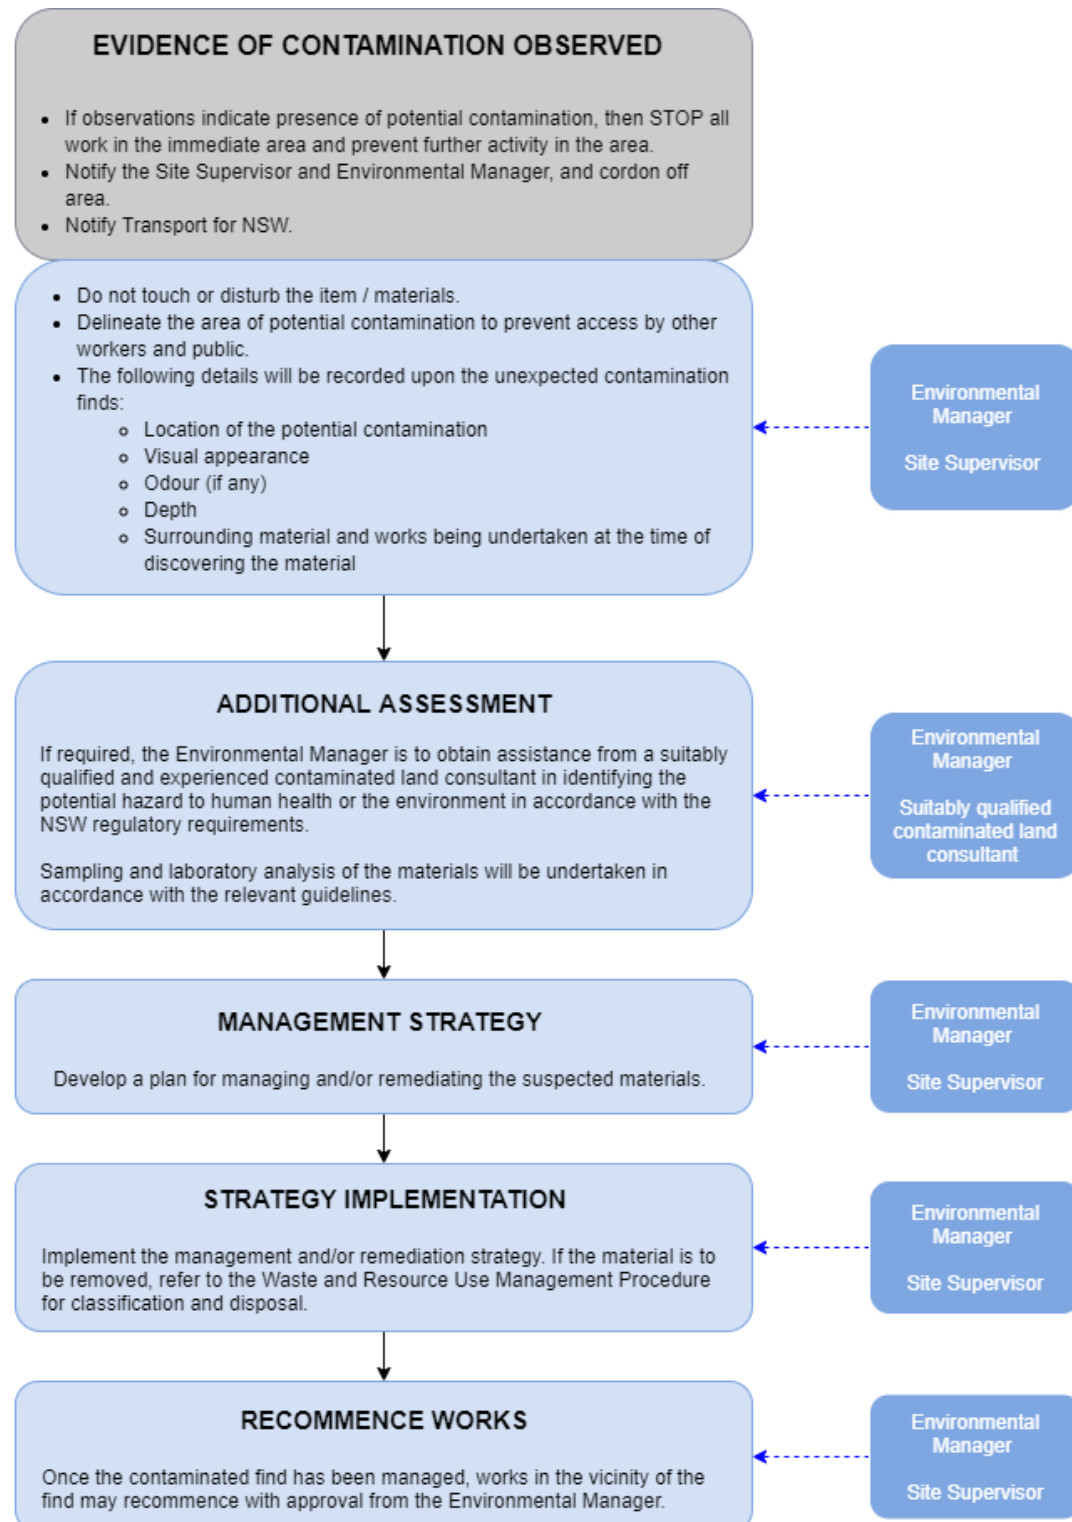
EVIDENCE OF CONTAMINATION OBSERVED

- If observations indicate presence of potential contamination, then STOP all work in the immediate area and prevent further activity in the area.
- Notify the Site Supervisor and Environmental Manager, and cordon off area.
- Notify Transport for NSW.

- Do not touch or disturb the item / materials.
- Delineate the area of potential contamination to prevent access by other workers and public.
- The following details will be recorded upon the unexpected contamination finds:
  - Location of the potential contamination
  - Visual appearance
  - Odour (if any)
  - Depth
  - Surrounding material and works being undertaken at the time of discovering the material

Environmental Manager

Site Supervisor

ADDITIONAL ASSESSMENT

If required, the Environmental Manager is to obtain assistance from a suitably qualified and experienced contaminated land consultant in identifying the potential hazard to human health or the environment in accordance with the NSW regulatory requirements.

Sampling and laboratory analysis of the materials will be undertaken in accordance with the relevant guidelines.

Environmental Manager

Suitably qualified contaminated land consultant

MANAGEMENT STRATEGY

Develop a plan for managing and/or remediating the suspected materials.

Environmental Manager

Site Supervisor

STRATEGY IMPLEMENTATION

Implement the management and/or remediation strategy. If the material is to be removed, refer to the Waste and Resource Use Management Procedure for classification and disposal.

Environmental Manager

Site Supervisor

RECOMMENCE WORKS

Once the contaminated find has been managed, works in the vicinity of the find may recommence with approval from the Environmental Manager.

Environmental Manager

Site Supervisor